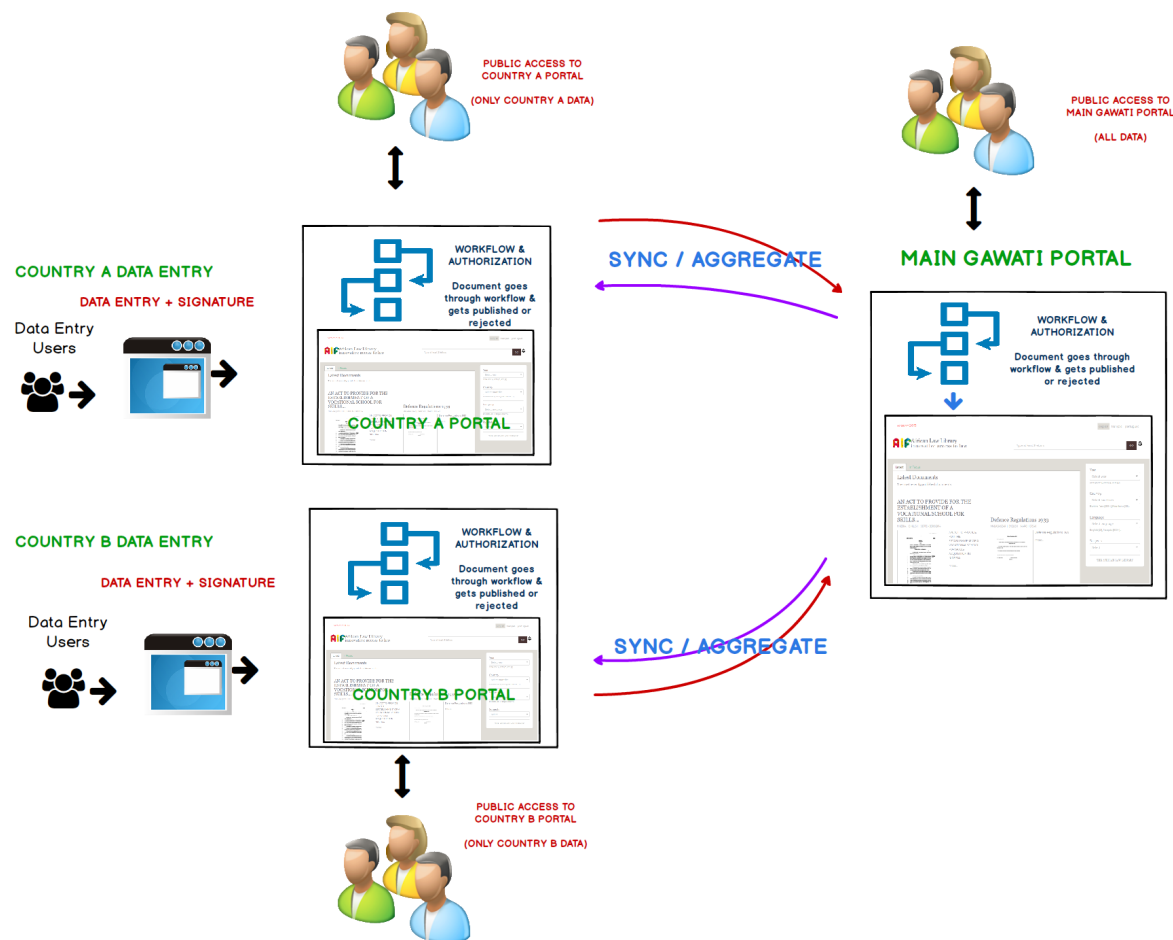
PUBLIC ACCESS TO COUNTRY A PORTAL

(ONLY COUNTRY A DATA)

PUBLIC ACCESS TO MAIN GAWATI PORTAL

(ALL DATA)

COUNTRY A DATA ENTRY

DATA ENTRY + SIGNATURE

Data Entry Users

WORKFLOW & AUTHORIZATION

Document goes through workflow & gets published or rejected

African Law Library

Latest Documents

AN ACT TO PROVIDE FOR THE ESTABLISHMENT OF A VOCATIONAL SCHOOL FOR SKILLS...

Defence Regulations 1939

COUNTRY A PORTAL

SYNC / AGGREGATE

MAIN GAWATI PORTAL

WORKFLOW & AUTHORIZATION

Document goes through workflow & gets published or rejected

African Law Library

Latest Documents

AN ACT TO PROVIDE FOR THE ESTABLISHMENT OF A VOCATIONAL SCHOOL FOR SKILLS...

Defence Regulations 1939

COUNTRY B DATA ENTRY

DATA ENTRY + SIGNATURE

Data Entry Users

WORKFLOW & AUTHORIZATION

Document goes through workflow & gets published or rejected

African Law Library

Latest Documents

AN ACT TO PROVIDE FOR THE ESTABLISHMENT OF A VOCATIONAL SCHOOL FOR SKILLS...

COUNTRY B PORTAL

SYNC / AGGREGATE

PUBLIC ACCESS TO COUNTRY B PORTAL

(ONLY COUNTRY B DATA)